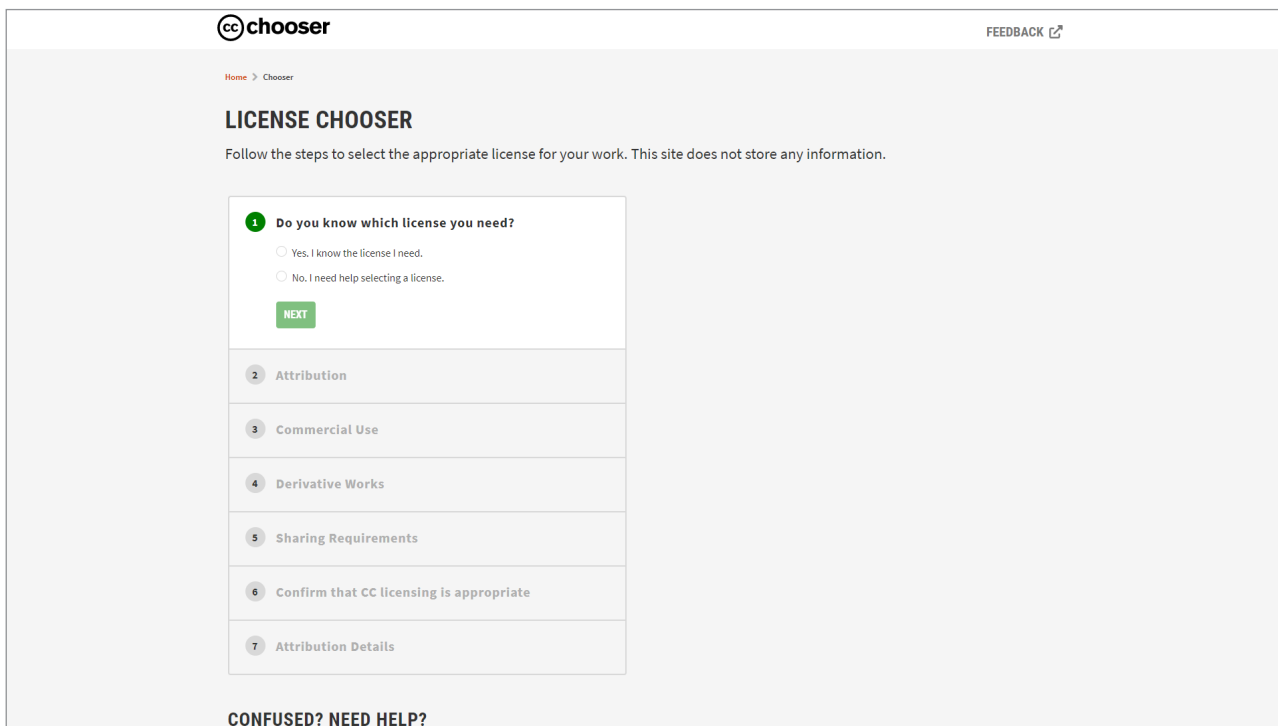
cc chooser

FEEDBACK

Home > Chooser

LICENSE CHOOSER

Follow the steps to select the appropriate license for your work. This site does not store any information.

1 Do you know which license you need?

Yes. I know the license I need.

No. I need help selecting a license.

NEXT

2 Attribution

3 Commercial Use

4 Derivative Works

5 Sharing Requirements

6 Confirm that CC licensing is appropriate

7 Attribution Details

CONFUSED? NEED HELP?